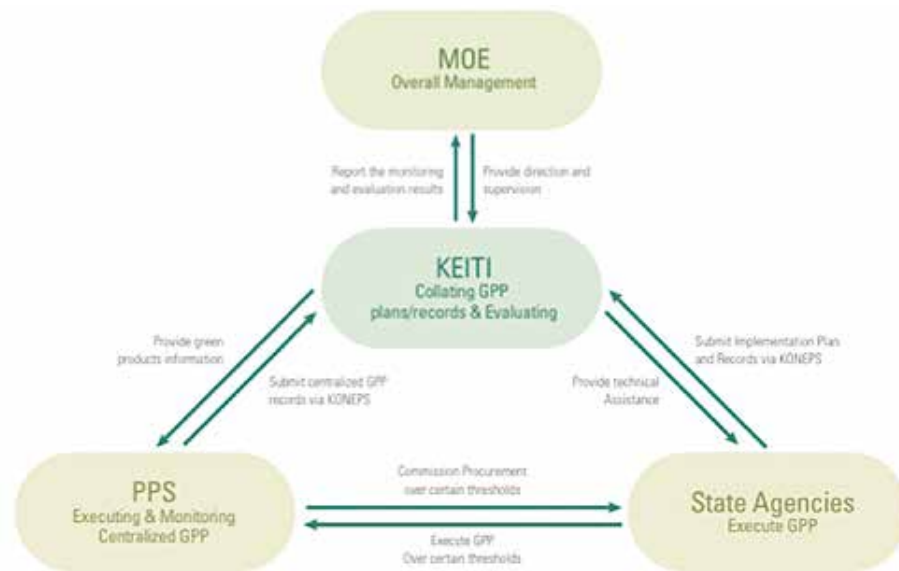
MOE
Overall Management

Report the monitoring and evaluation results

Provide direction and supervision

KEITI
Collating GPP plans/records & Evaluating

Provide green products information

Submit centralized GPP records via KONEPS

Submit Implementation Plan and Records via KONEPS

Provide technical Assistance

PPS
Executing & Monitoring Centralized GPP

Commission Procurement over certain thresholds

Execute GPP Over certain thresholds

State Agencies
Execute GPP